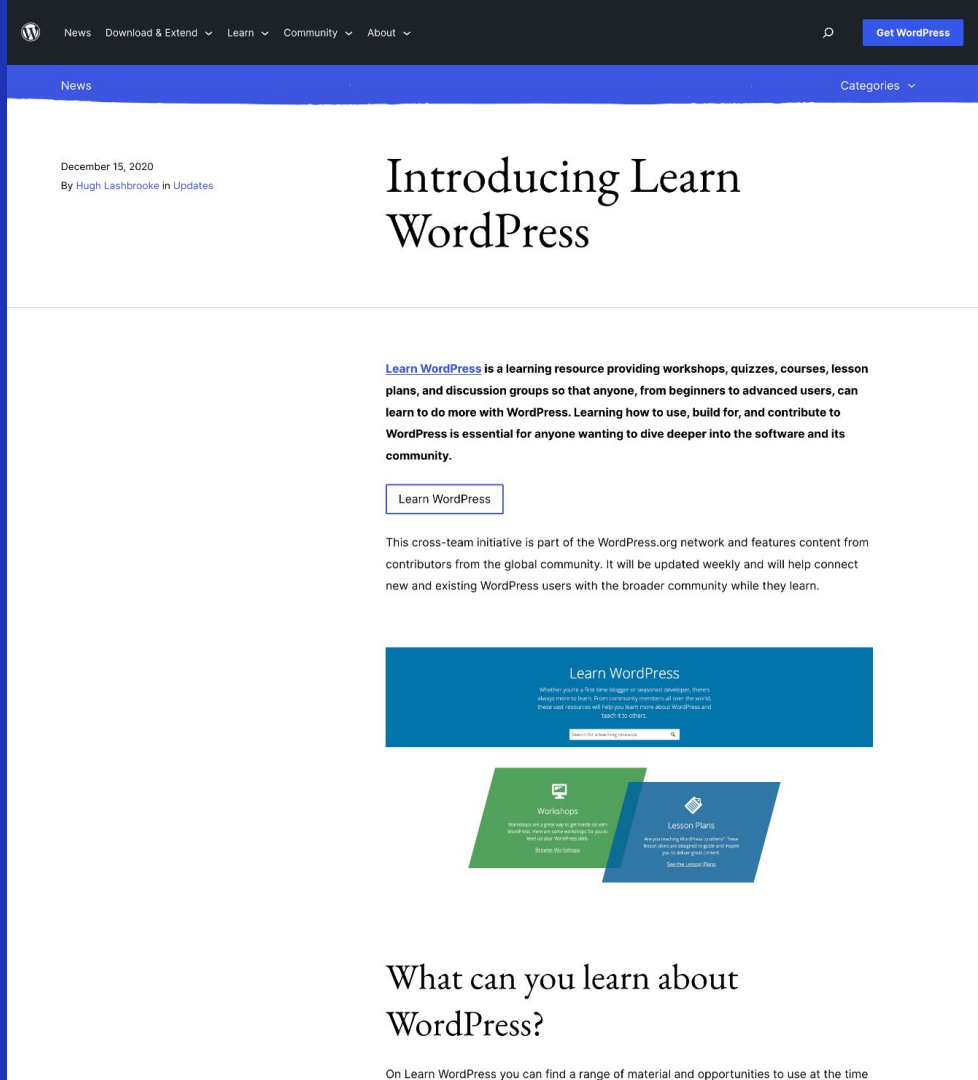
News Download & Extend Learn Community About

Get WordPress

News

Categories

December 15, 2020
By Hugh Lashbrooke in Updates

Introducing Learn WordPress

**Learn WordPress is a learning resource providing workshops, quizzes, courses, lesson plans, and discussion groups so that anyone, from beginners to advanced users, can learn to do more with WordPress. Learning how to use, build for, and contribute to WordPress is essential for anyone wanting to dive deeper into the software and its community.**

Learn WordPress

This cross-team initiative is part of the WordPress.org network and features content from contributors from the global community. It will be updated weekly and will help connect new and existing WordPress users with the broader community while they learn.

Learn WordPress

Whether you're a first-time blogger or seasoned developer, there's always more to learn. From community members all over the world, these vast resources will help you learn more about WordPress and teach it to others.

Search for a teaching resource

Workshops

Workshops are a great way to get hands-on with WordPress. Here are some workshops for you to level up your WordPress skills.

Browse Workshops

Lesson Plans

Are you teaching WordPress to others? These lesson plans are designed to guide and inspire you to deliver great content.

See the Lesson Plans

What can you learn about WordPress?

On Learn WordPress you can find a range of material and opportunities to use at the time